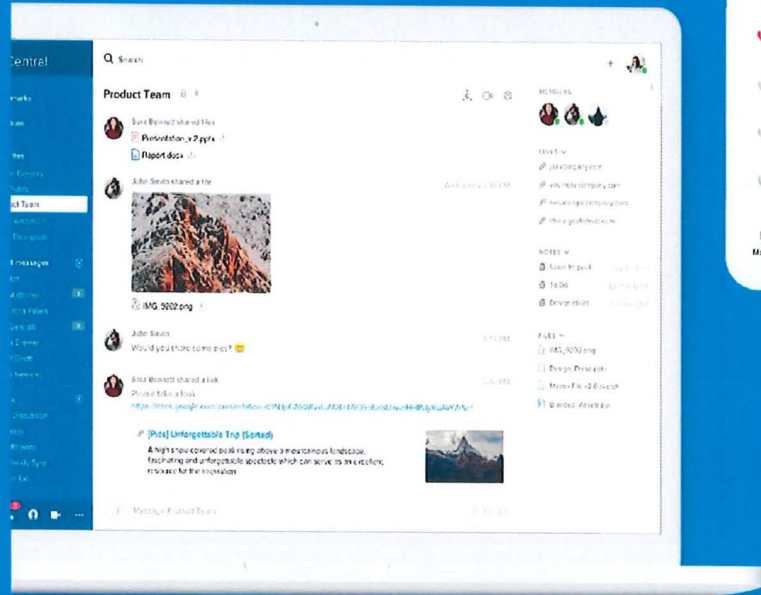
Central

Search

Product Team

Sara Bennett shared files

Presentation_2.pptx

Report.docx

John Smith shared a file

IMG_9202.png

John Smith

Would you share some pics?

Sara Bennett shared a link

Please take a look

[Pics] Unforgettable Trip (Sorted)

A high snow covered peak rising above a mountainous landscape. Fascinating and unforgettable spectacle which can serve as an excellent resource for the inspiration

Message Product Team

MEMBERS

LINKS

NOTES

To Do

Design ideas

FILES

IMG_9202.png

Design_Pres.pptx